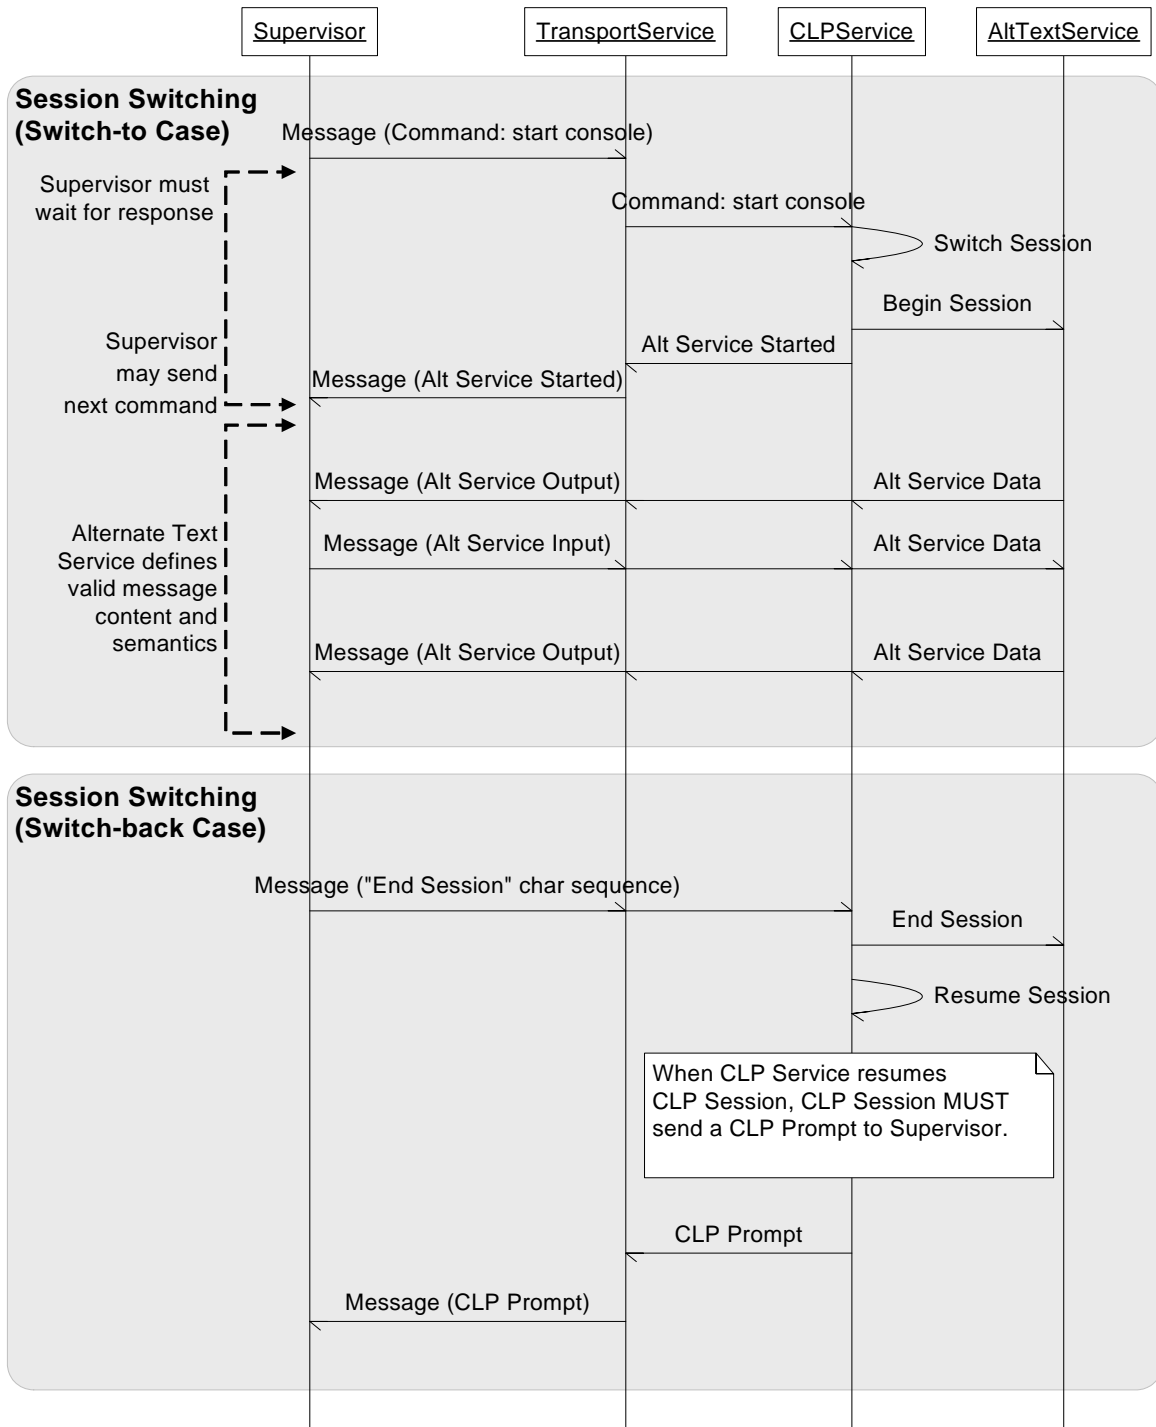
Supervisor
TransportService
CLPService
AltTextService

Session Switching
(Switch-to Case)

Message (Command: start console)

Supervisor must wait for response

Command: start console

Switch Session

Begin Session

Supervisor may send next command

Alt Service Started

Message (Alt Service Started)

Message (Alt Service Output)

Alt Service Data

Alternate Text Service defines valid message content and semantics

Message (Alt Service Input)

Alt Service Data

Message (Alt Service Output)

Alt Service Data

Session Switching
(Switch-back Case)

Message ("End Session" char sequence)

End Session

Resume Session

When CLP Service resumes CLP Session, CLP Session MUST send a CLP Prompt to Supervisor.

CLP Prompt

Message (CLP Prompt)